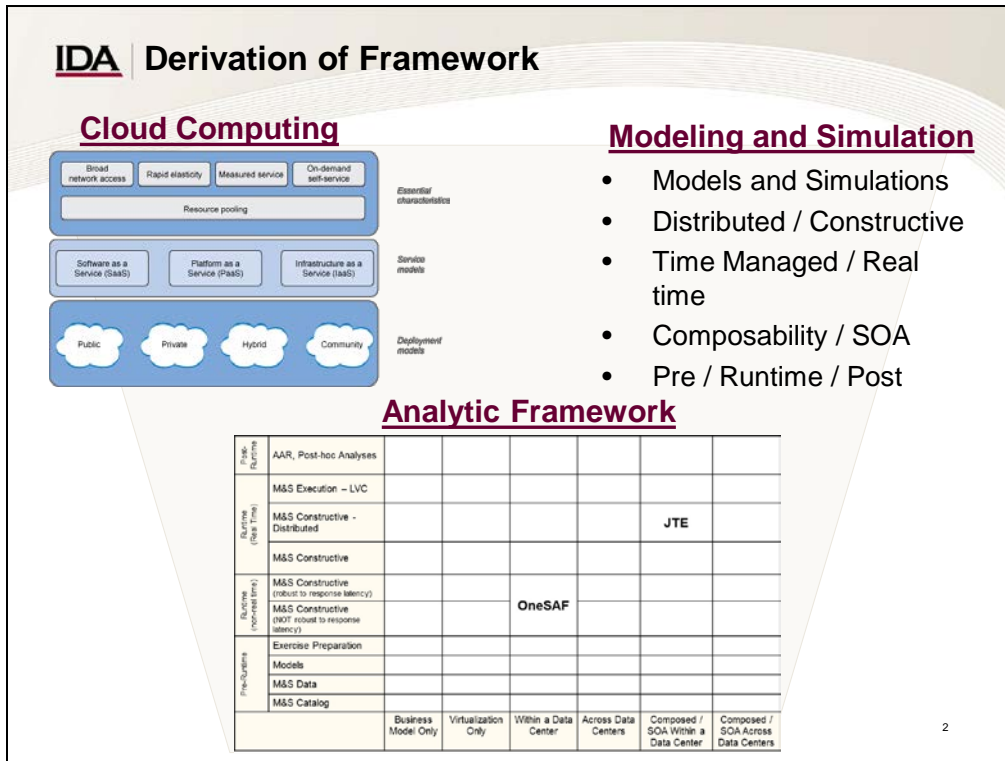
IDA | Derivation of Framework

Cloud Computing

Broad network access | Rapid elasticity | Measured service | On-demand self-service

Resource pooling

Essential characteristics

Software as a Service (SaaS) | Platform as a Service (PaaS) | Infrastructure as a Service (IaaS)

Service models

Public | Private | Hybrid | Community

Deployment models

Modeling and Simulation

- Models and Simulations
- Distributed / Constructive
- Time Managed / Real time
- Composability / SOA
- Pre / Runtime / Post

Analytic Framework

| | | | | | | | |
|---|---|---|---|---|---|---|---|
| Post-Runtime | AAR, Post-hoc Analyses | | | | | | |
| Runtime (Real Time) | M&S Execution – LVC | | | | | | |
| | M&S Constructive - Distributed | | | | | JTE | |
| | M&S Constructive | | | | | | |
| Runtime (non-real time) | M&S Constructive (robust to response latency) | | | OneSAF | | | |
| | M&S Constructive (NOT robust to response latency) | | | | | | |
| Pre-Runtime | Exercise Preparation | | | | | | |
| | Models | | | | | | |
| | M&S Data | | | | | | |
| | M&S Catalog | | | | | | |
| | | Business Model Only | Virtualization Only | Within a Data Center | Across Data Centers | Composed / SOA Within a Data Center | Composed / SOA Across Data Centers |

2